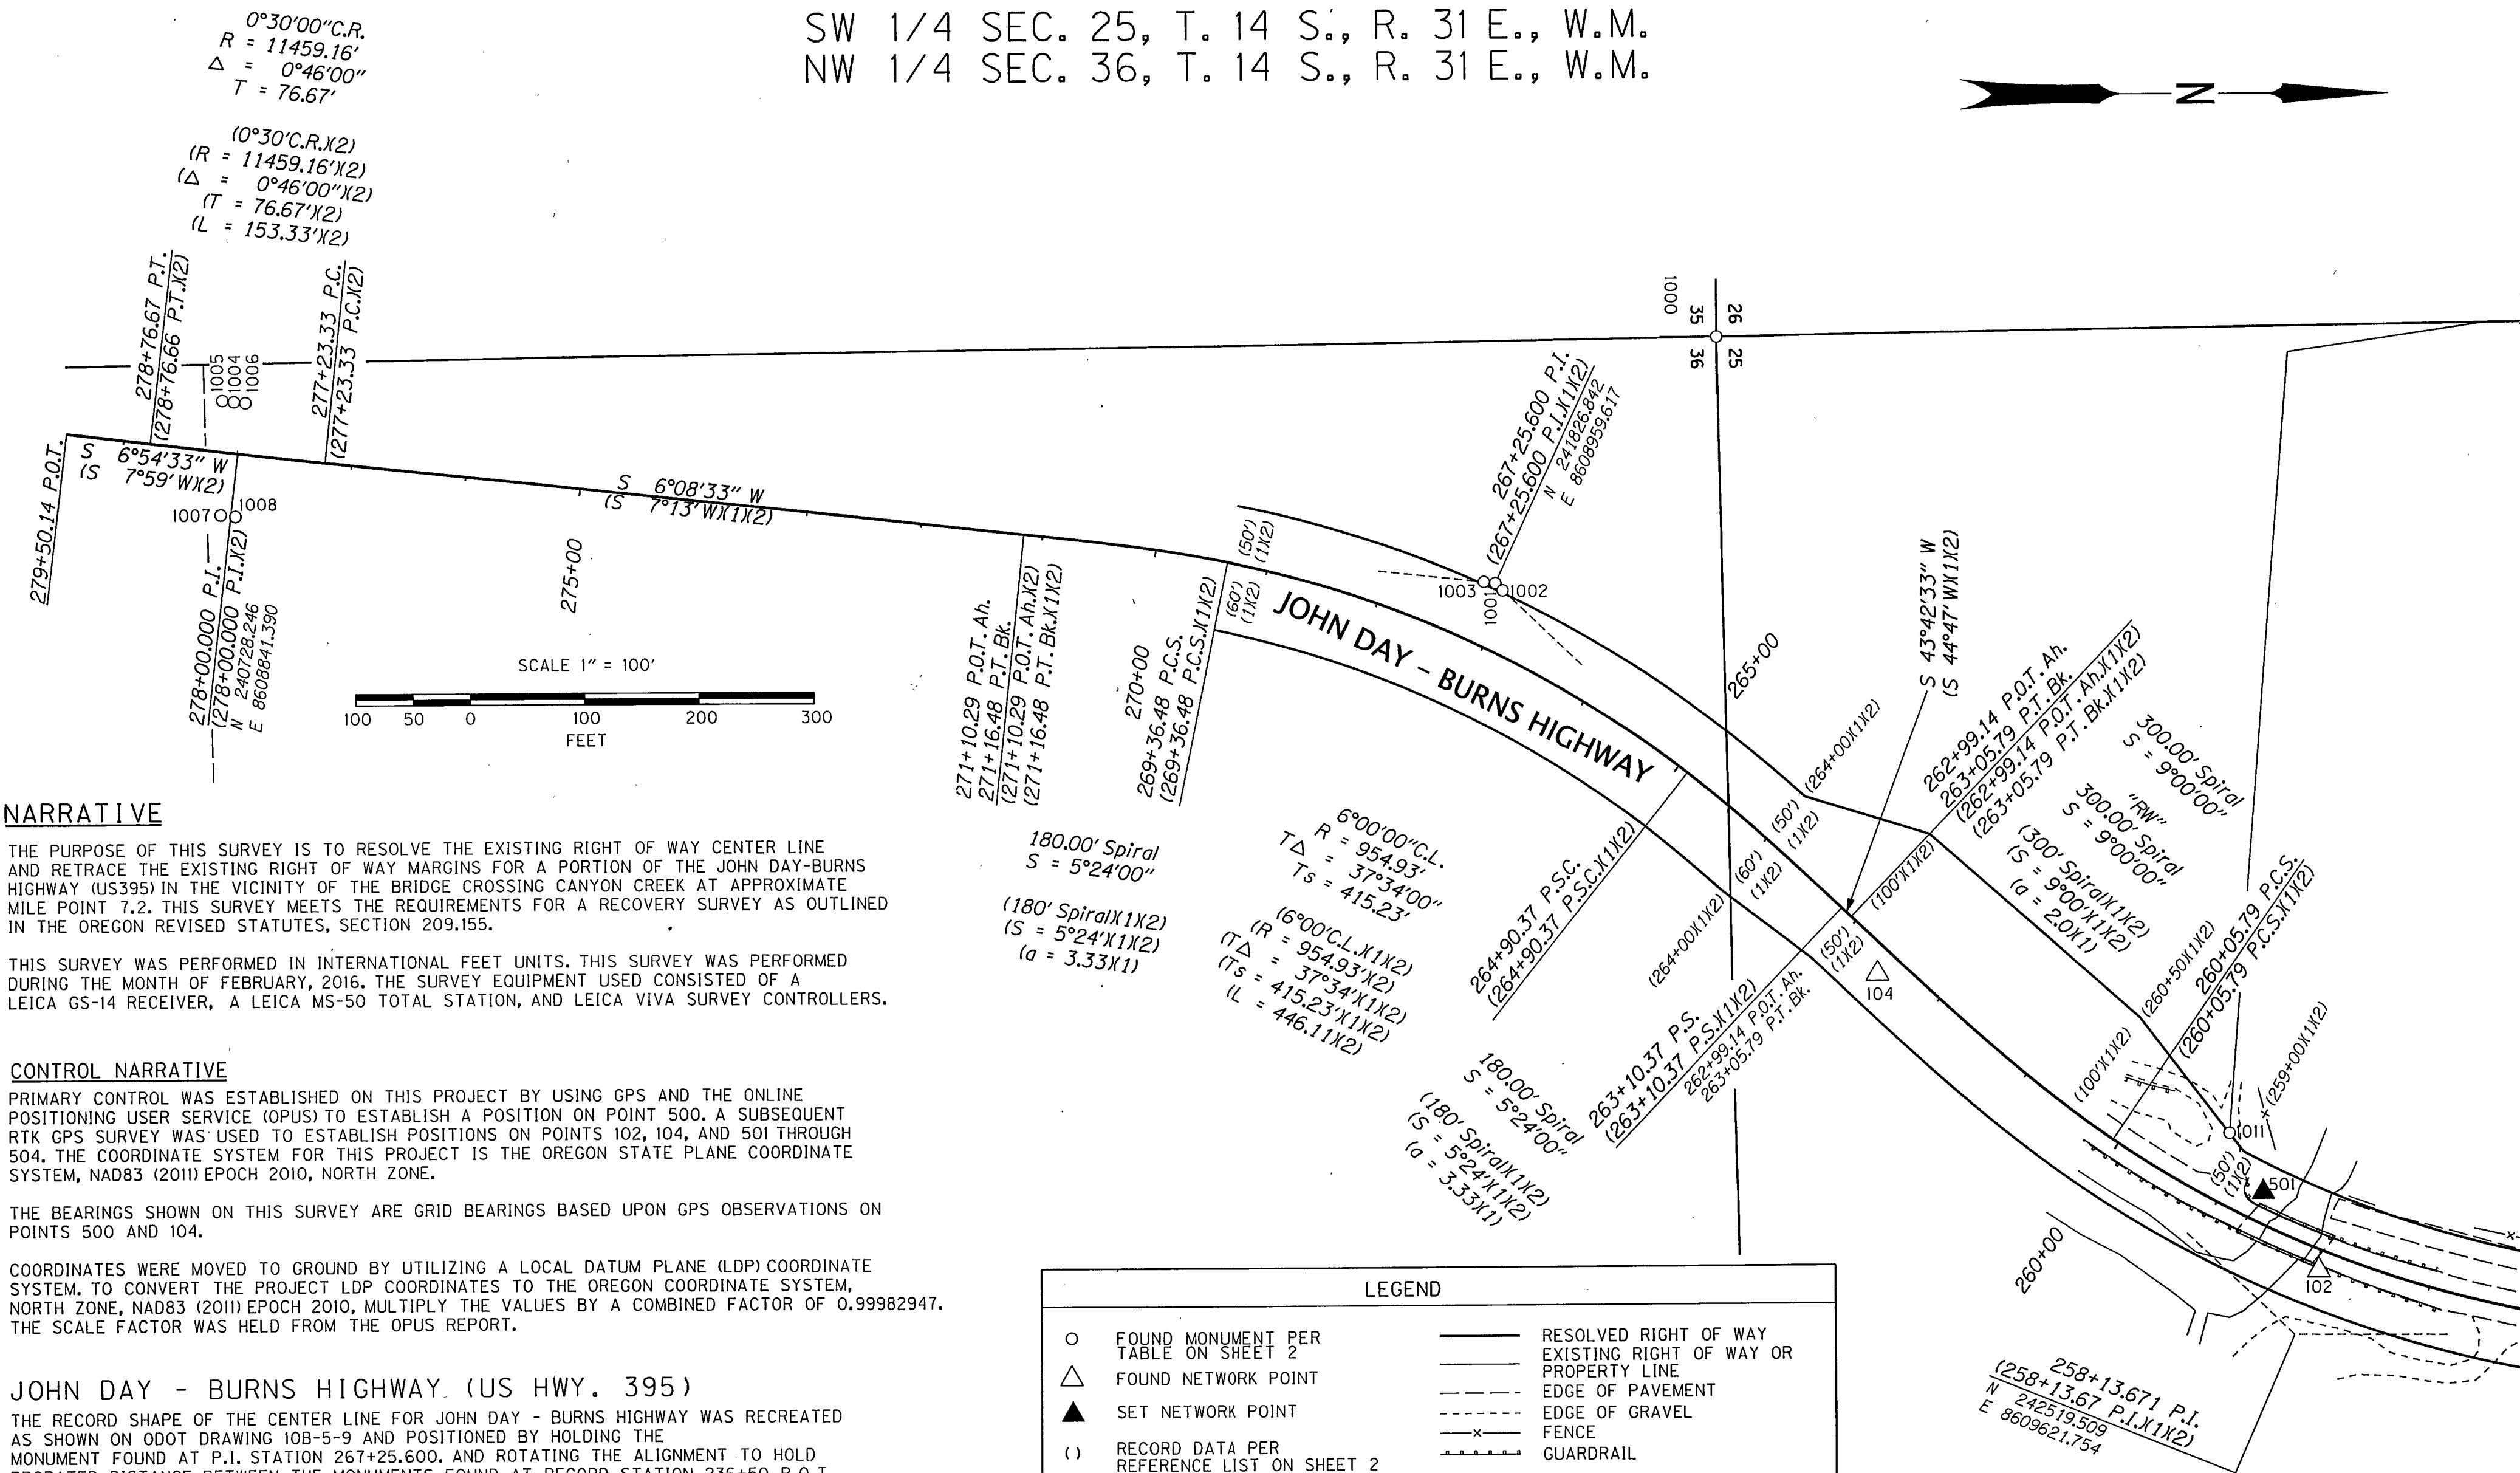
SW 1/4 SEC. 25, T. 14 S., R. 31 E., W.M.
NW 1/4 SEC. 36, T. 14 S., R. 31 E., W.M.

Z

0°30'00"C.R.
R = 11459.16'
Δ = 0°46'00"
T = 76.67'

(0°30'C.R.)(2)
(R = 11459.16')(2)
(Δ = 0°46'00")(2)
(T = 76.67')(2)
(L = 153.33')(2)

278+76.67 P.T.
(278+76.66 P.T.)(2)
1005
1004
1006
277+23.33 P.C.
(277+23.33 P.C.)(2)

1000
35
26
36
25

279+50.14 P.O.T.
S 6°54'33" W
(S 7°59' W)(2)
1007
1008
278+00.000 P.I.
(278+00.000 P.I.)(2)
N 240728.246
E 8608841.390

S 6°08'33" W
(S 7°13' W)(1)(2)
275+00

267+25.600 P.I.
(267+25.600 P.I.)(1)(2)
N 241826.842
E 8608959.617

1003
1001
1002

(50')(1)(2)
(60')(1)(2)

JOHN DAY - BURNS HIGHWAY

SCALE 1" = 100'
100 50 0 100 200 300
FEET

271+10.29 P.O.T. Ah.
271+16.48 P.T. Bk.
(271+10.29 P.O.T. Ah.)(2)
(271+16.48 P.T. Bk.)(1)(2)

270+00
269+36.48 P.C.S.
(269+36.48 P.C.S.)(1)(2)

265+00
S 43°42'33" W
(S 44°47' W)(1)(2)

262+99.14 P.O.T. Ah.
263+05.79 P.T. Bk.
(262+99.14 P.O.T. Ah.)(1)(2)
(263+05.79 P.T. Bk.)(1)(2)

300.00' Spiral
S = 9°00'00"
"RW"
300.00' Spiral
S = 9°00'00"
(300' Spiral)(1)(2)
(S = 9°00')(1)(2)
(a = 2.0)(1)

(264+00)(1)(2)
(50')(1)(2)
(60')(1)(2)
(100')(1)(2)

NARRATIVE

THE PURPOSE OF THIS SURVEY IS TO RESOLVE THE EXISTING RIGHT OF WAY CENTER LINE AND RETRACE THE EXISTING RIGHT OF WAY MARGINS FOR A PORTION OF THE JOHN DAY-BURNS HIGHWAY (US395) IN THE VICINITY OF THE BRIDGE CROSSING CANYON CREEK AT APPROXIMATE MILE POINT 7.2. THIS SURVEY MEETS THE REQUIREMENTS FOR A RECOVERY SURVEY AS OUTLINED IN THE OREGON REVISED STATUTES, SECTION 209.155.

THIS SURVEY WAS PERFORMED IN INTERNATIONAL FEET UNITS. THIS SURVEY WAS PERFORMED DURING THE MONTH OF FEBRUARY, 2016. THE SURVEY EQUIPMENT USED CONSISTED OF A LEICA GS-14 RECEIVER, A LEICA MS-50 TOTAL STATION, AND LEICA VIVA SURVEY CONTROLLERS.

180.00' Spiral
S = 5°24'00"
(180' Spiral)(1)(2)
(S = 5°24')(1)(2)
(a = 3.33)(1)

6°00'00"C.L.
R = 954.93'
TΔ = 37°34'00"
Ts = 415.23'
(6°00'C.L.)(1)(2)
(R = 954.93')(2)
(TΔ = 37°34')(1)(2)
(Ts = 415.23')(1)(2)
(L = 446.11)(2)

264+90.37 P.S.C.
(264+90.37 P.S.C.)(1)(2)

(264+00)(1)(2)
(50')(1)(2)
104

(260+50)(1)(2)
260+05.79 P.C.S.
(260+05.79 P.C.S.)(1)(2)
(259+00)(1)(2)
(100')(1)(2)

180.00' Spiral
S = 5°24'00"
(180' Spiral)(1)(2)
(S = 5°24')(1)(2)
(a = 3.33)(1)

263+10.37 P.S.
(263+10.37 P.S.)(1)(2)
262+99.14 P.O.T. Ah.
263+05.79 P.T. Bk.

1011
(50')(1)(2)
501
102
260+00

258+13.671 P.I.
(258+13.67 P.I.)(1)(2)
N 242519.509
E 8609621.754

CONTROL NARRATIVE

PRIMARY CONTROL WAS ESTABLISHED ON THIS PROJECT BY USING GPS AND THE ONLINE POSITIONING USER SERVICE (OPUS) TO ESTABLISH A POSITION ON POINT 500. A SUBSEQUENT RTK GPS SURVEY WAS USED TO ESTABLISH POSITIONS ON POINTS 102, 104, AND 501 THROUGH 504. THE COORDINATE SYSTEM FOR THIS PROJECT IS THE OREGON STATE PLANE COORDINATE SYSTEM, NAD83 (2011) EPOCH 2010, NORTH ZONE.

THE BEARINGS SHOWN ON THIS SURVEY ARE GRID BEARINGS BASED UPON GPS OBSERVATIONS ON POINTS 500 AND 104.

COORDINATES WERE MOVED TO GROUND BY UTILIZING A LOCAL DATUM PLANE (LDP) COORDINATE SYSTEM. TO CONVERT THE PROJECT LDP COORDINATES TO THE OREGON COORDINATE SYSTEM, NORTH ZONE, NAD83 (2011) EPOCH 2010, MULTIPLY THE VALUES BY A COMBINED FACTOR OF 0.99982947. THE SCALE FACTOR WAS HELD FROM THE OPUS REPORT.

JOHN DAY - BURNS HIGHWAY (US HWY. 395)

THE RECORD SHAPE OF THE CENTER LINE FOR JOHN DAY - BURNS HIGHWAY WAS RECREATED AS SHOWN ON ODOT DRAWING 10B-5-9 AND POSITIONED BY HOLDING THE MONUMENT FOUND AT P.I. STATION 267+25.600. AND ROTATING THE ALIGNMENT TO HOLD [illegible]

LEGEND

| | | | |
|---|---|---|---|
| ○ | FOUND MONUMENT PER TABLE ON SHEET 2 | | RESOLVED RIGHT OF WAY |
| △ | FOUND NETWORK POINT | | EXISTING RIGHT OF WAY OR PROPERTY LINE |
| ▲ | SET NETWORK POINT | | EDGE OF PAVEMENT |
| ( ) | RECORD DATA PER REFERENCE LIST ON SHEET 2 | | EDGE OF GRAVEL |
| | | —×— | FENCE |
| | | | GUARDRAIL |